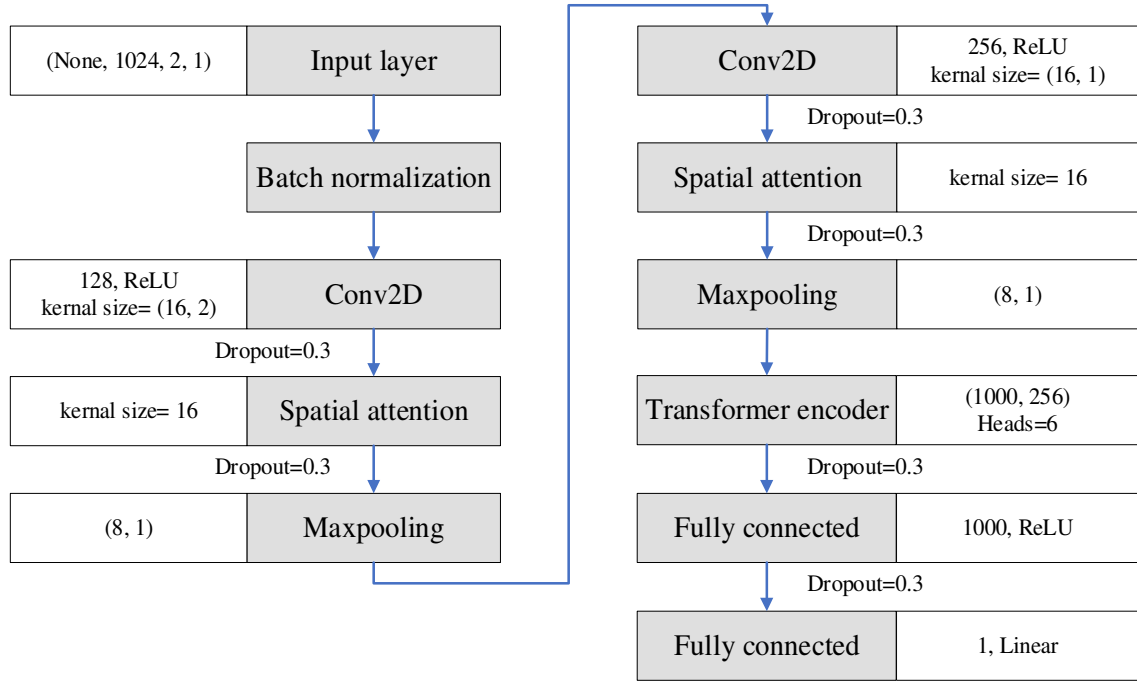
(None, 1024, 2, 1)
Input layer

Batch normalization

128, ReLU
kernal size= (16, 2)
Conv2D

Dropout=0.3

kernal size= 16
Spatial attention

Dropout=0.3

(8, 1)
Maxpooling

Conv2D
256, ReLU
kernal size= (16, 1)

Dropout=0.3

Spatial attention
kernal size= 16

Dropout=0.3

Maxpooling
(8, 1)

Transformer encoder
(1000, 256)
Heads=6

Dropout=0.3

Fully connected
1000, ReLU

Dropout=0.3

Fully connected
1, Linear